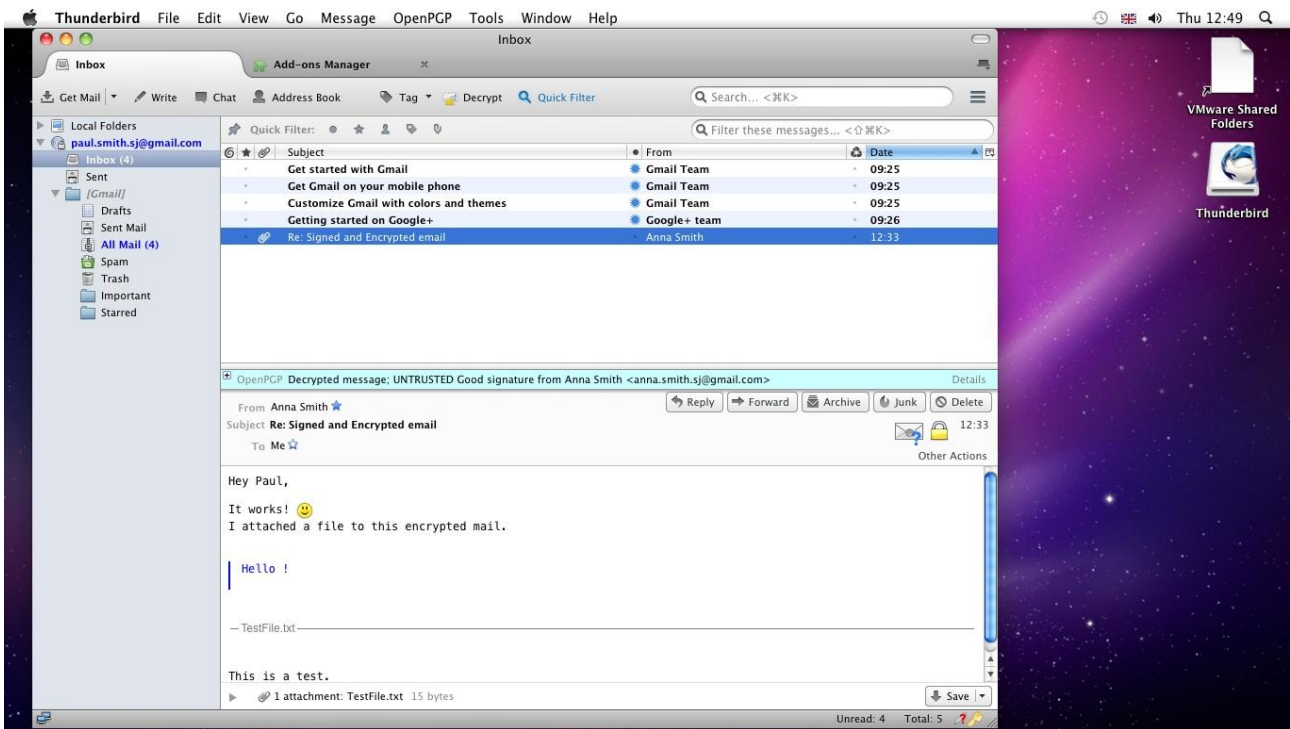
Thunderbird File Edit View Go Message OpenPGP Tools Window Help

Thu 12:49

Inbox

Inbox

Add-ons Manager

Get Mail Write Chat Address Book Tag Decrypt Quick Filter

Search... <⌘K>

Local Folders
paul.smith.sj@gmail.com
Inbox (4)
Sent
[Gmail]
Drafts
Sent Mail
All Mail (4)
Spam
Trash
Important
Starred

Quick Filter:

Filter these messages... <⇧⌘K>

| Subject | From | Date |
|---|---|---|
| Get started with Gmail | Gmail Team | 09:25 |
| Get Gmail on your mobile phone | Gmail Team | 09:25 |
| Customize Gmail with colors and themes | Gmail Team | 09:25 |
| Getting started on Google+ | Google+ team | 09:26 |
| Re: Signed and Encrypted email | Anna Smith | 12:33 |

OpenPGP Decrypted message; UNTRUSTED Good signature from Anna Smith <anna.smith.sj@gmail.com>

Details

From Anna Smith

Reply Forward Archive Junk Delete

Subject Re: Signed and Encrypted email

12:33

To Me

Other Actions

Hey Paul,

It works!
I attached a file to this encrypted mail.

Hello !

—TestFile.txt

This is a test.

1 attachment: TestFile.txt 15 bytes

Save

Unread: 4 Total: 5

VMware Shared Folders

Thunderbird